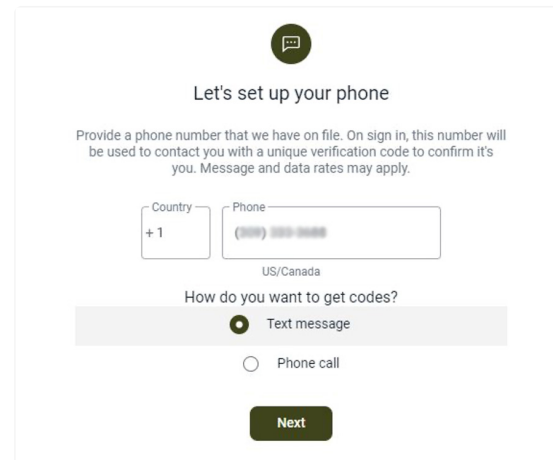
Let's set up your phone

Provide a phone number that we have on file. On sign in, this number will be used to contact you with a unique verification code to confirm it's you. Message and data rates may apply.

Country
+1

Phone
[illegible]

US/Canada

How do you want to get codes?

Text message

Phone call

Next